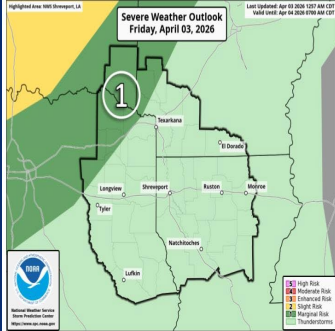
Highlighted Area: NWS Shreveport, LA

Severe Weather Outlook
Friday, April 03, 2026

Last Updated: Apr 03 2026 1257 AM CDT
Valid Until: Apr 04 2026 0700 AM CDT

1

Texarkana
El Dorado
Longview
Shreveport
Ruston
Monroe
Tyler
Natchitoches
Lufkin

NOAA

National Weather Service
Storm Prediction Center
http://www.spc.noaa.gov

5 High Risk
4 Moderate Risk
3 Enhanced Risk
2 Slight Risk
1 Marginal Risk
Thunderstorms